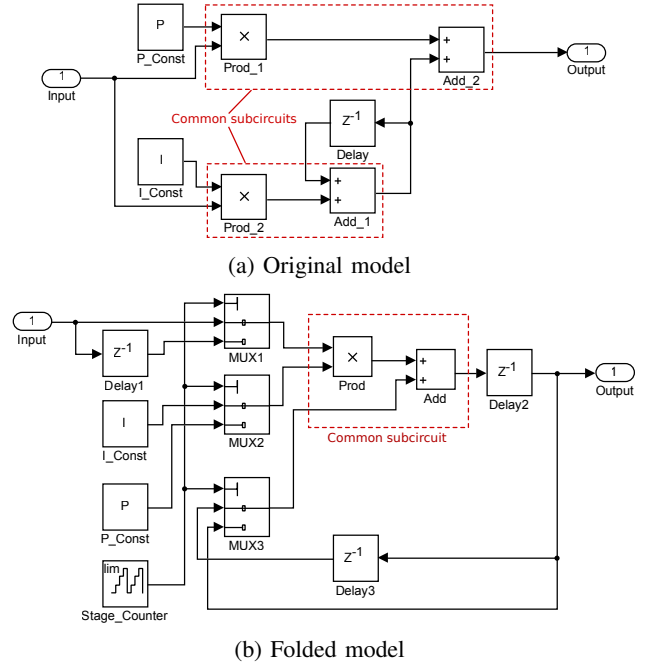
P
P_Const
×
Prod_1
+
+
Add_2
1
Output
1
Input
Common subcircuits
$Z^{-1}$
Delay
I
I_Const
×
Prod_2
+
+
Add_1

(a) Original model

1
Input
$Z^{-1}$
Delay1
MUX1
MUX2
MUX3
×
Prod
+
+
Add
$Z^{-1}$
Delay2
1
Output
Common subcircuit
I
I_Const
P
P_Const
lim
Stage_Counter
$Z^{-1}$
Delay3

(b) Folded model